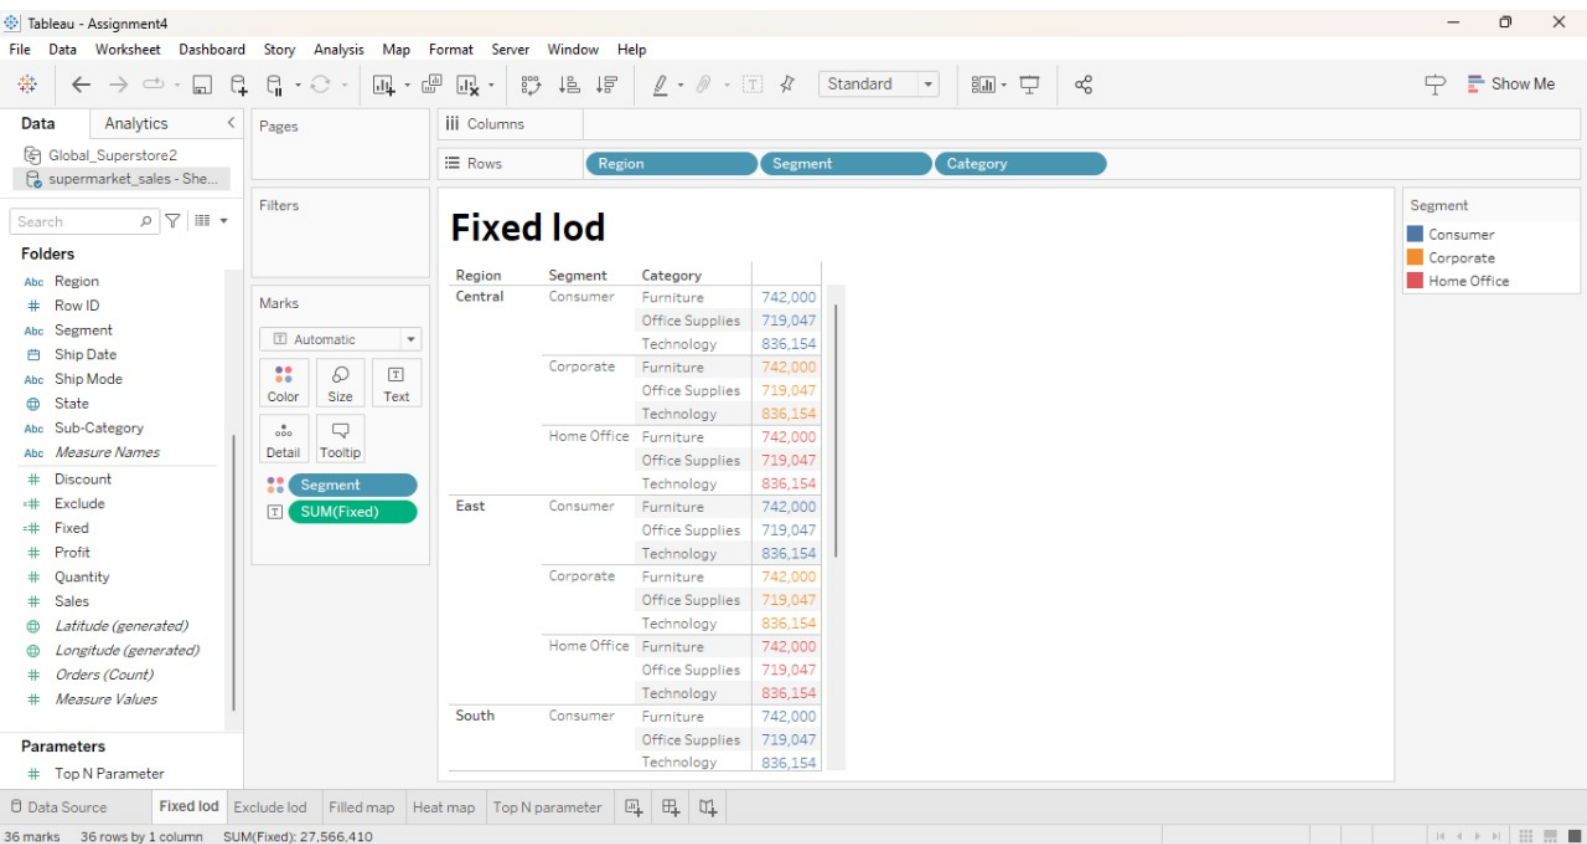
Tableau - Assignment4

File Data Worksheet Dashboard Story Analysis Map Format Server Window Help

Standard

Show Me

Data Analytics

Global_Superstore2
supermarket_sales - She...

Search

Folders

Region
Row ID
Segment
Ship Date
Ship Mode
State
Sub-Category
Measure Names
Discount
Exclude
Fixed
Profit
Quantity
Sales
Latitude (generated)
Longitude (generated)
Orders (Count)
Measure Values

Parameters

Top N Parameter

Pages

Filters

Marks

Automatic

Color Size Text

Detail Tooltip

Segment
SUM(Fixed)

Columns

Rows Region Segment Category

Fixed lod

| Region | Segment | Category | |
|---|---|---|---|
| Central | Consumer | Furniture | 742,000 |
| | | Office Supplies | 719,047 |
| | | Technology | 836,154 |
| | Corporate | Furniture | 742,000 |
| | | Office Supplies | 719,047 |
| | | Technology | 836,154 |
| | Home Office | Furniture | 742,000 |
| | | Office Supplies | 719,047 |
| | | Technology | 836,154 |
| East | Consumer | Furniture | 742,000 |
| | | Office Supplies | 719,047 |
| | | Technology | 836,154 |
| | Corporate | Furniture | 742,000 |
| | | Office Supplies | 719,047 |
| | | Technology | 836,154 |
| | Home Office | Furniture | 742,000 |
| | | Office Supplies | 719,047 |
| | | Technology | 836,154 |
| South | Consumer | Furniture | 742,000 |
| | | Office Supplies | 719,047 |
| | | Technology | 836,154 |

Segment
Consumer
Corporate
Home Office

Data Source Fixed lod Exclude lod Filled map Heat map Top N parameter

36 marks 36 rows by 1 column SUM(Fixed): 27,566,410